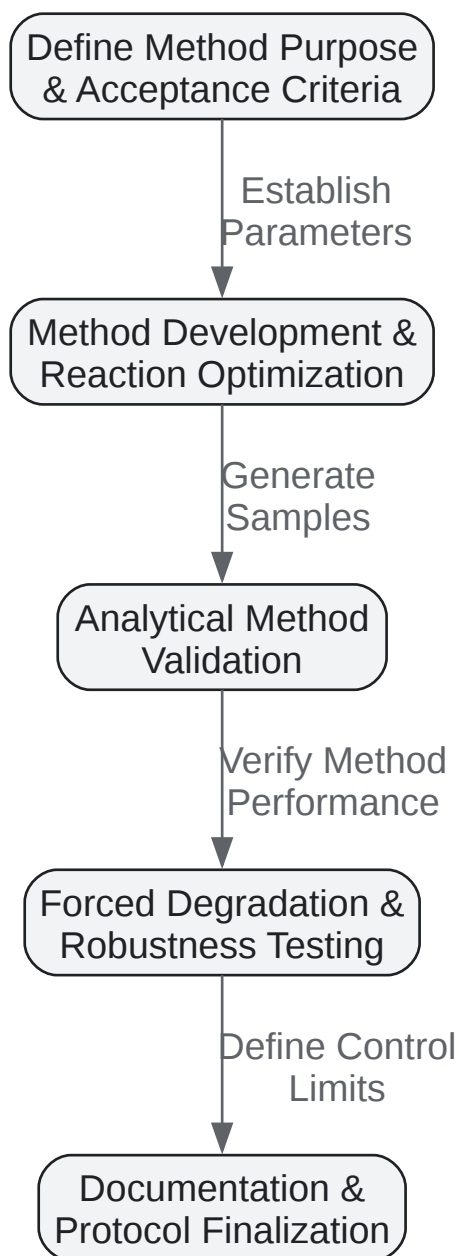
Define Method Purpose & Acceptance Criteria

Establish Parameters

Method Development & Reaction Optimization

Generate Samples

Analytical Method Validation

Verify Method Performance

Forced Degradation & Robustness Testing

Define Control Limits

Documentation & Protocol Finalization